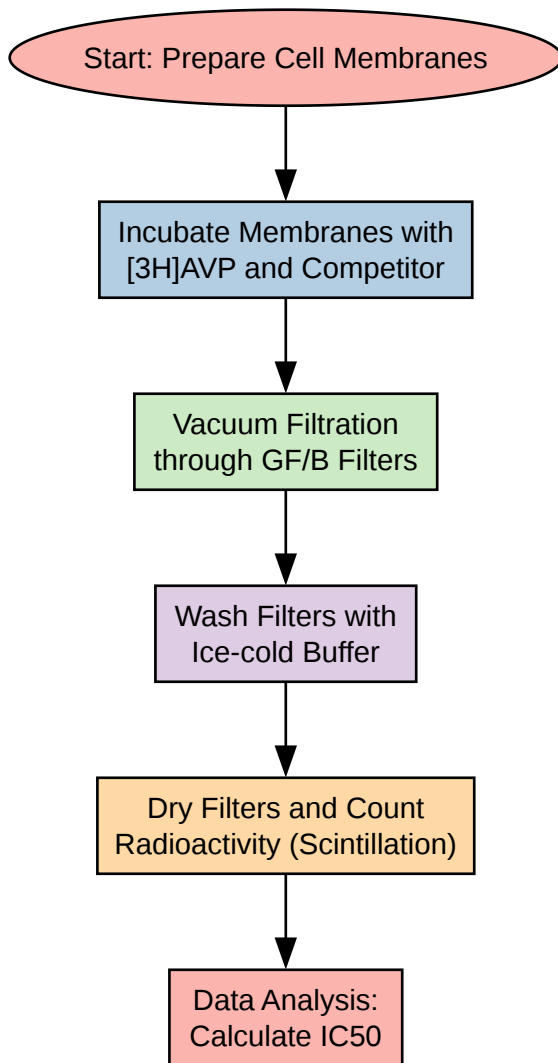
Start: Prepare Cell Membranes

Incubate Membranes with [3H]AVP and Competitor

Vacuum Filtration through GF/B Filters

Wash Filters with Ice-cold Buffer

Dry Filters and Count Radioactivity (Scintillation)

Data Analysis: Calculate IC50